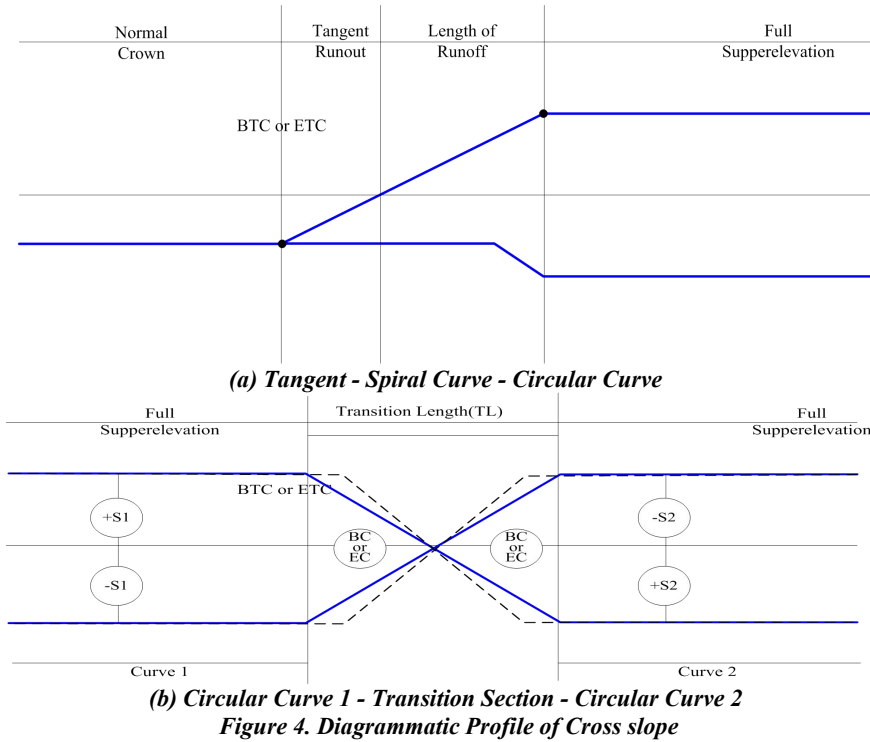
Normal Crown

Tangent Runout

Length of Runoff

Full Supperelevation

BTC or ETC

(a) Tangent - Spiral Curve - Circular Curve

Full Supperelevation

Transition Length(TL)

Full Supperelevation

BTC or ETC

+S1

-S1

BC or EC

BC or EC

-S2

+S2

Curve 1

Curve 2

(b) Circular Curve 1 - Transition Section - Circular Curve 2
Figure 4. Diagrammatic Profile of Cross slope